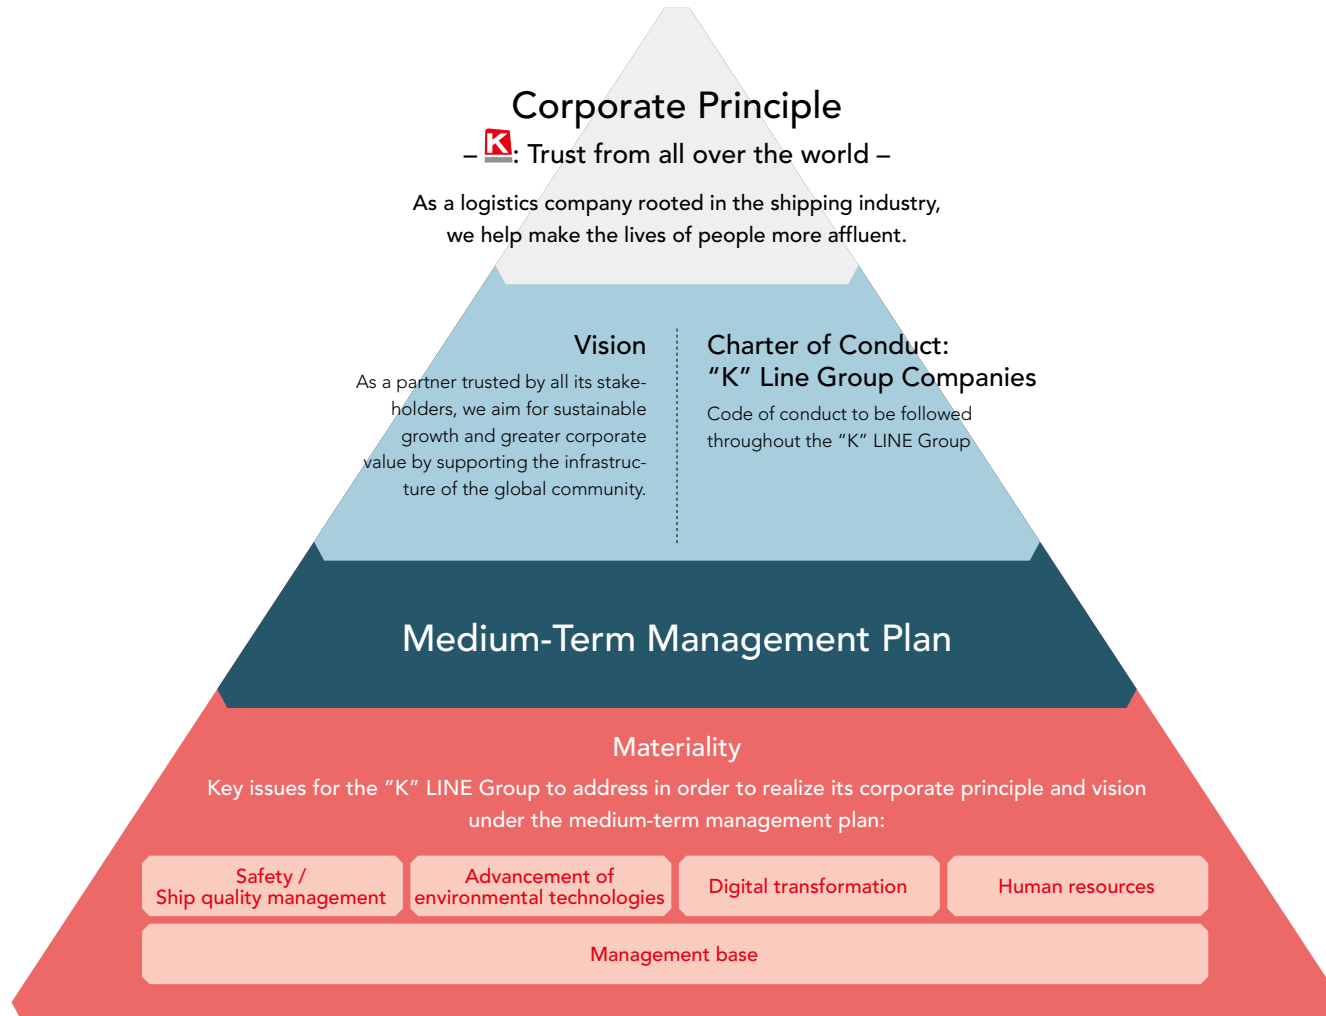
Corporate Principle

– K: Trust from all over the world –

As a logistics company rooted in the shipping industry, we help make the lives of people more affluent.

Vision

As a partner trusted by all its stakeholders, we aim for sustainable growth and greater corporate value by supporting the infrastructure of the global community.

Charter of Conduct: “K” Line Group Companies

Code of conduct to be followed throughout the “K” LINE Group

Medium-Term Management Plan

Materiality

Key issues for the “K” LINE Group to address in order to realize its corporate principle and vision under the medium-term management plan:

Safety / Ship quality management

Advancement of environmental technologies

Digital transformation

Human resources

Management base